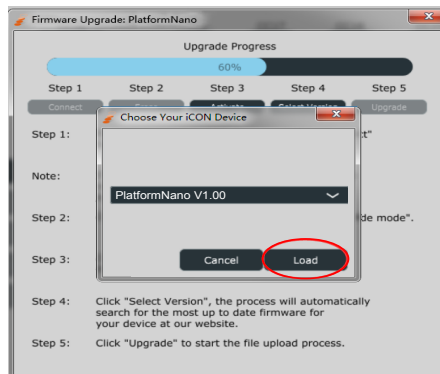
Firmware Upgrade: PlatformNano

Upgrade Progress

60%

Step 1 Step 2 Step 3 Step 4 Step 5

Connect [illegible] Activate Select Version Upgrade

Step 1: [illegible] t"

Note:

Step 2: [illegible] de mode".

Step 3:

Choose Your iCON Device

PlatformNano V1.00

Cancel

Load

Step 4: Click "Select Version", the process will automatically search for the most up to date firmware for your device at our website.

Step 5: Click "Upgrade" to start the file upload process.